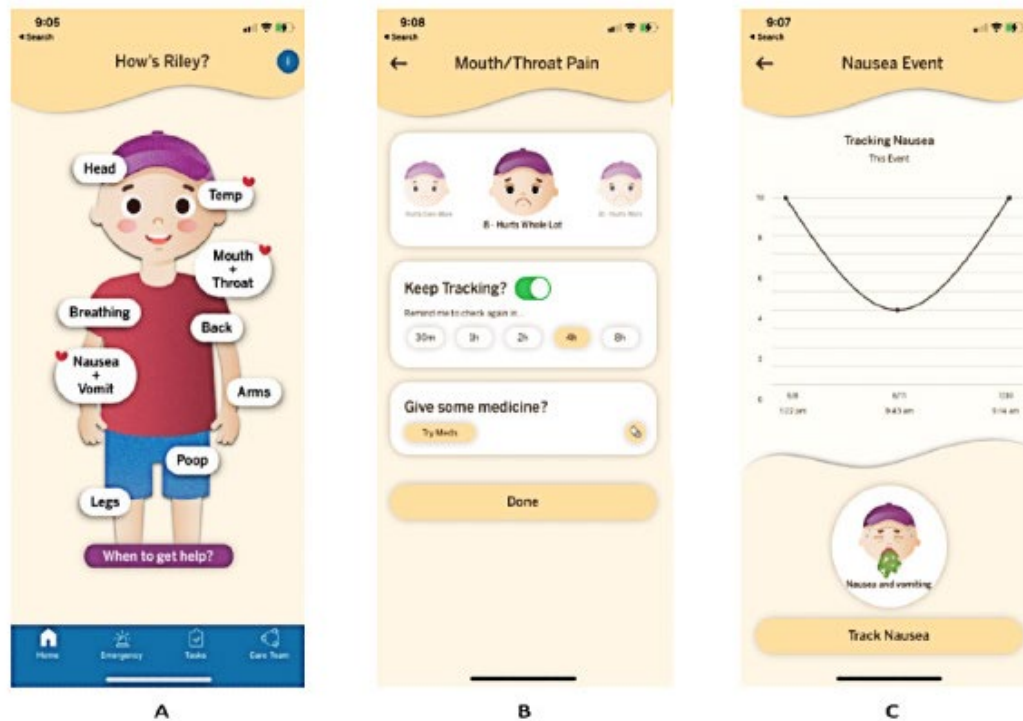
9:05
◂ Search

How's Riley?

Head
Temp
Mouth + Throat
Breathing
Back
Nausea + Vomit
Arms
Poop
Legs

When to get help?

Home
Emergency
Tasks
Care Team

A

9:08
◂ Search

Mouth/Throat Pain

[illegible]
8 - Hurts Whole Lot
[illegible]

Keep Tracking?
Remind me to check again in...
30m
1h
2h
4h
8h

Give some medicine?
Try Meds

Done

B

9:07
◂ Search

Nausea Event

Tracking Nausea
This Event

10
8
6
4
2
0

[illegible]
1:22 pm
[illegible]
9:43 am
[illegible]
9:14 am

Nausea and vomiting

Track Nausea

C